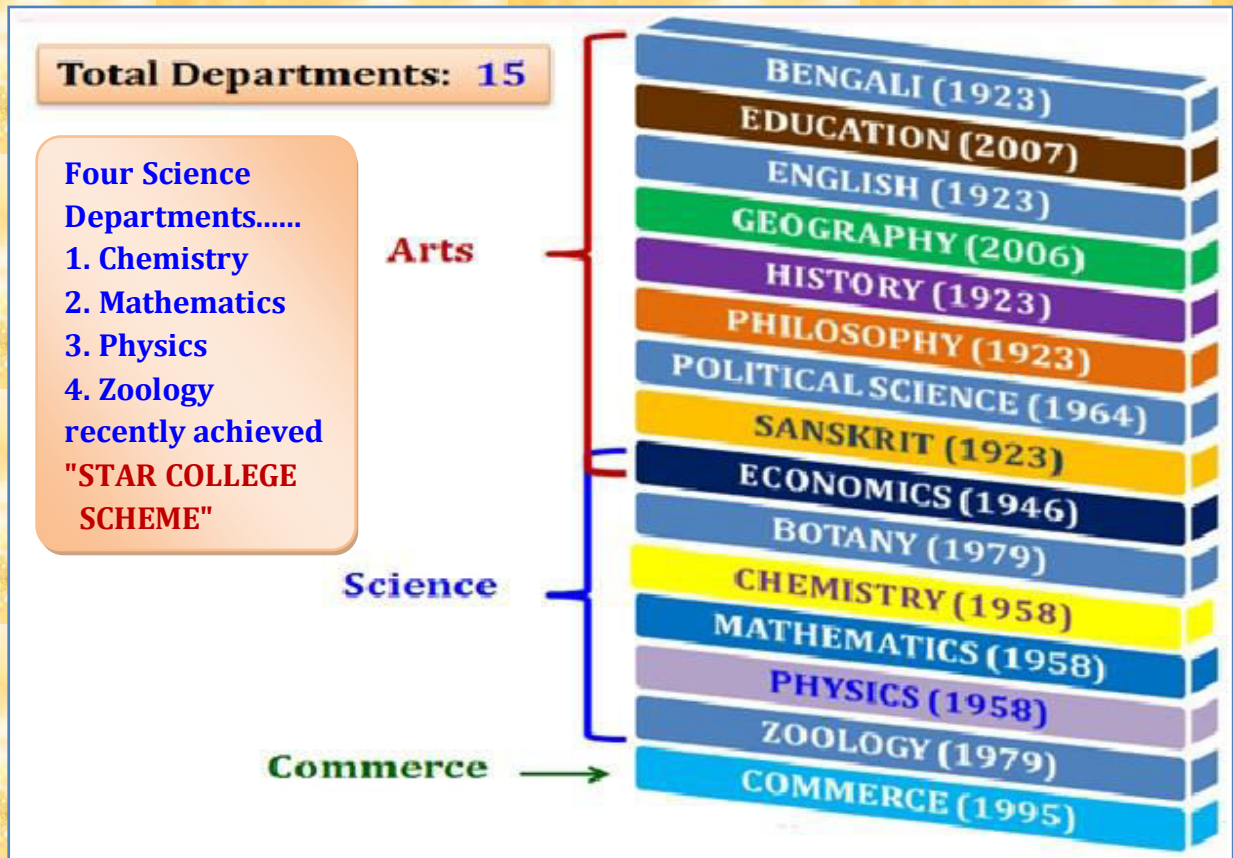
Total Departments: 15

Four Science Departments......
1. Chemistry
2. Mathematics
3. Physics
4. Zoology
recently achieved
"STAR COLLEGE SCHEME"

Arts

Science

Commerce

BENGALI (1923)
EDUCATION (2007)
ENGLISH (1923)
GEOGRAPHY (2006)
HISTORY (1923)
PHILOSOPHY (1923)
POLITICAL SCIENCE (1964)
SANSKRIT (1923)
ECONOMICS (1946)
BOTANY (1979)
CHEMISTRY (1958)
MATHEMATICS (1958)
PHYSICS (1958)
ZOOLOGY (1979)
COMMERCE (1995)